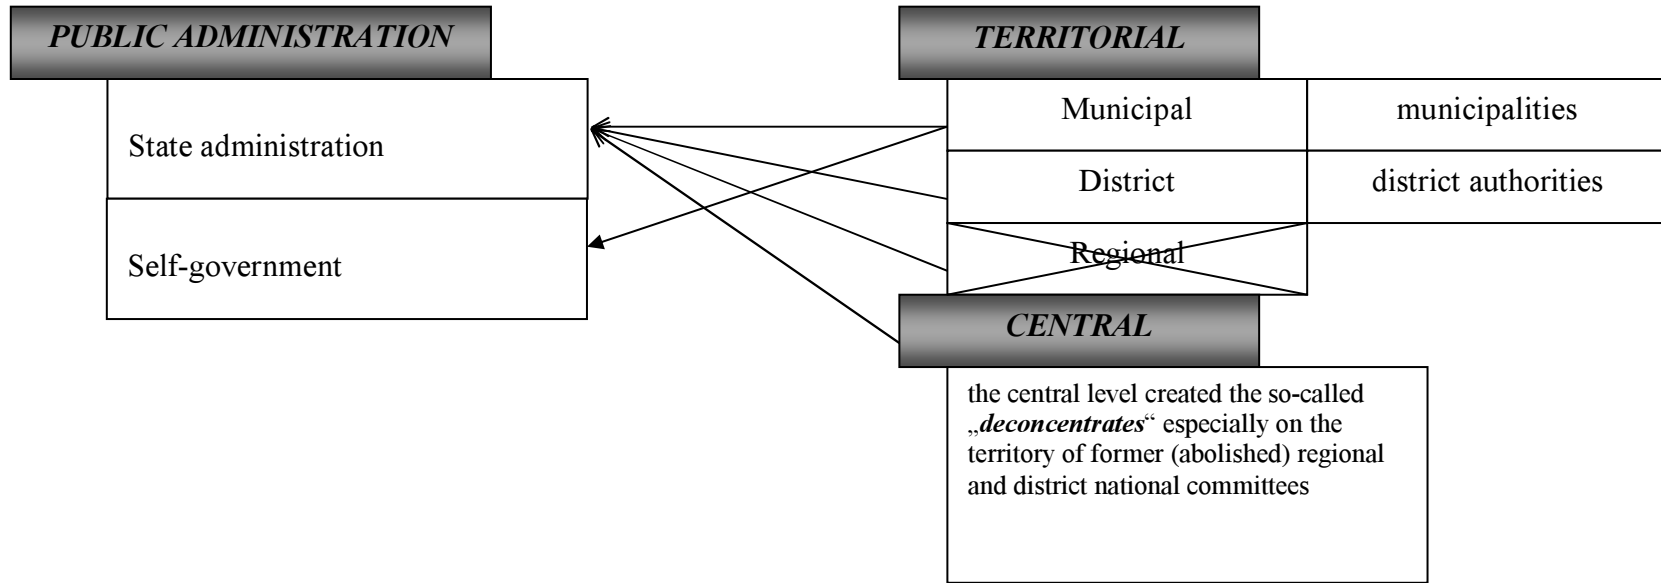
PUBLIC ADMINISTRATION

State administration

Self-government

TERRITORIAL

| Municipal | municipalities |
|---|---|
| District | district authorities |
| Regional | |

CENTRAL

the central level created the so-called „deconcentrates“ especially on the territory of former (abolished) regional and district national committees